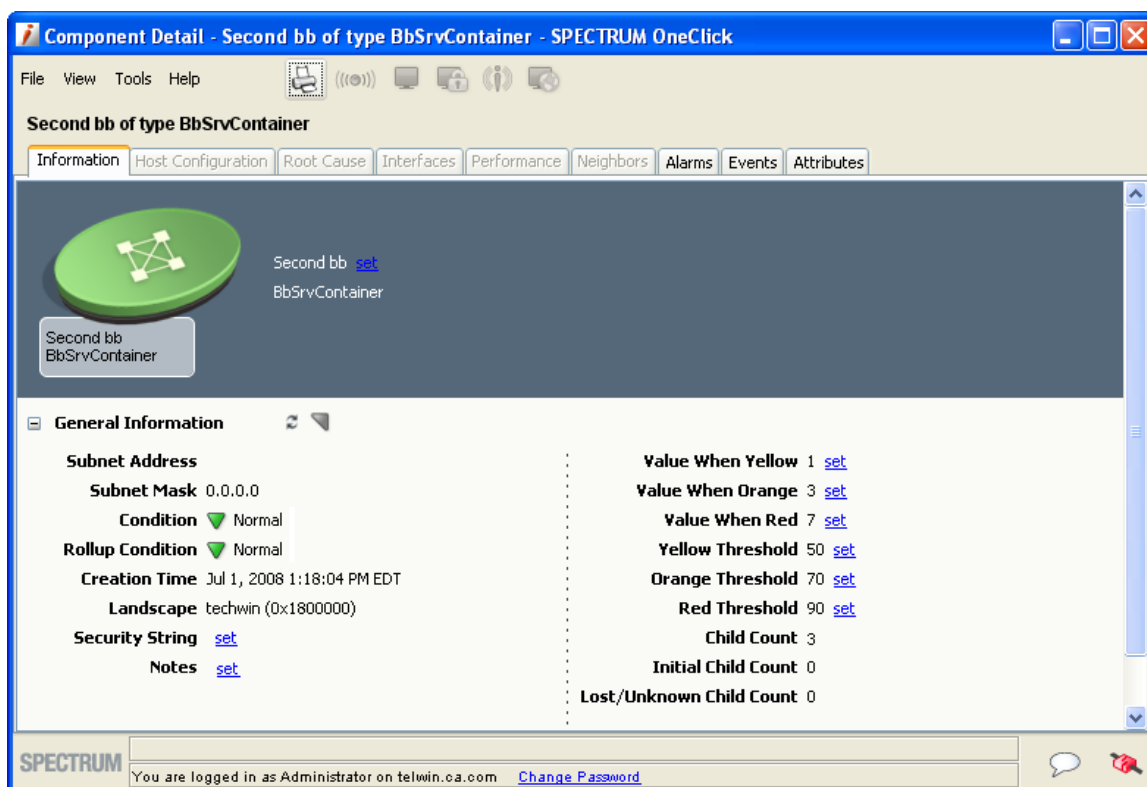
Component Detail - Second bb of type BbSrvContainer - SPECTRUM OneClick

File View Tools Help

Second bb of type BbSrvContainer

Information | Host Configuration | Root Cause | Interfaces | Performance | Neighbors | Alarms | Events | Attributes

Second bb set
BbSrvContainer

Second bb
BbSrvContainer

General Information

Subnet Address
Subnet Mask 0.0.0.0
Condition Normal
Rollup Condition Normal
Creation Time Jul 1, 2008 1:18:04 PM EDT
Landscape techwin (0x1800000)
Security String set
Notes set

Value When Yellow 1 set
Value When Orange 3 set
Value When Red 7 set
Yellow Threshold 50 set
Orange Threshold 70 set
Red Threshold 90 set
Child Count 3
Initial Child Count 0
Lost/Unknown Child Count 0

SPECTRUM
You are logged in as Administrator on telwin.ca.com Change Password